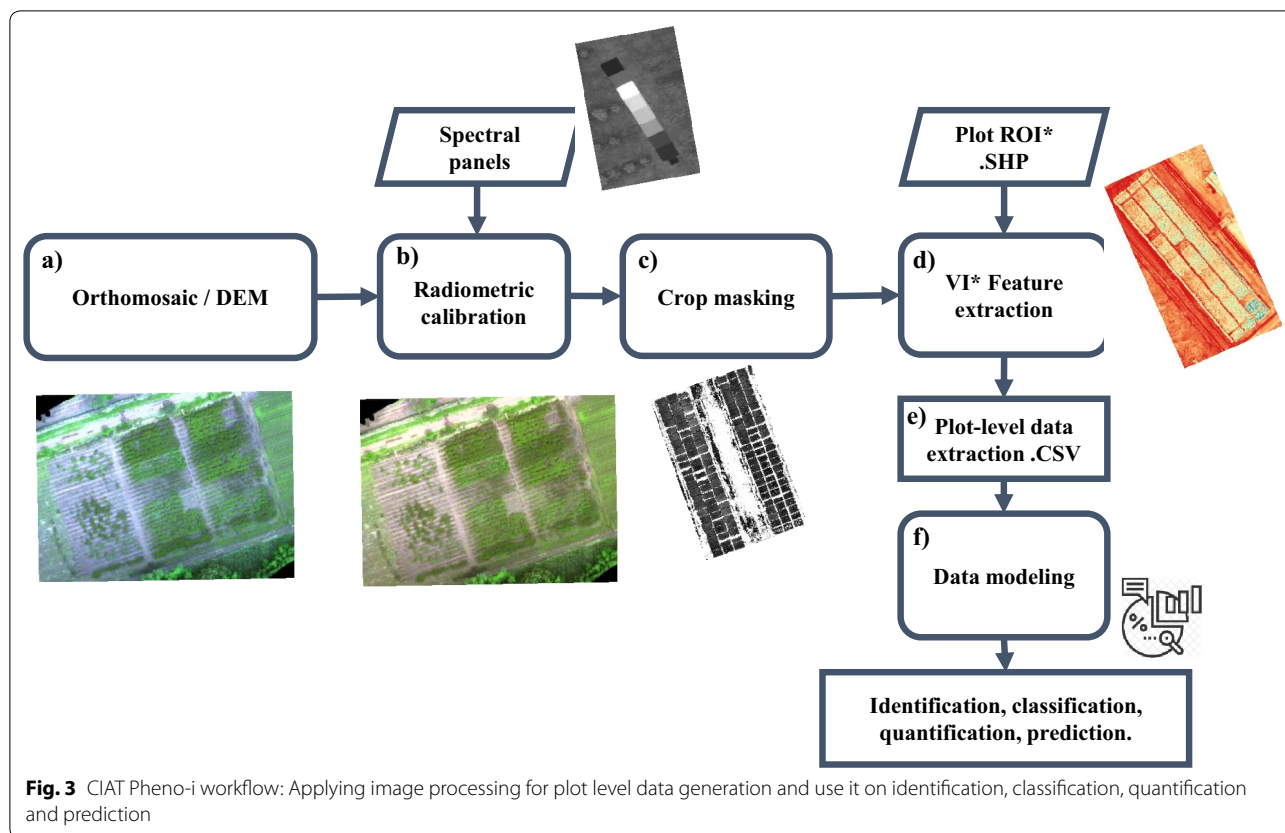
Spectral panels

Plot ROI* .SHP

a) Orthomosaic / DEM

b) Radiometric calibration

c) Crop masking

d) VI* Feature extraction

e) Plot-level data extraction .CSV

f) Data modeling

Identification, classification, quantification, prediction.

**Fig. 3** CIAT Pheno-i workflow: Applying image processing for plot level data generation and use it on identification, classification, quantification and prediction